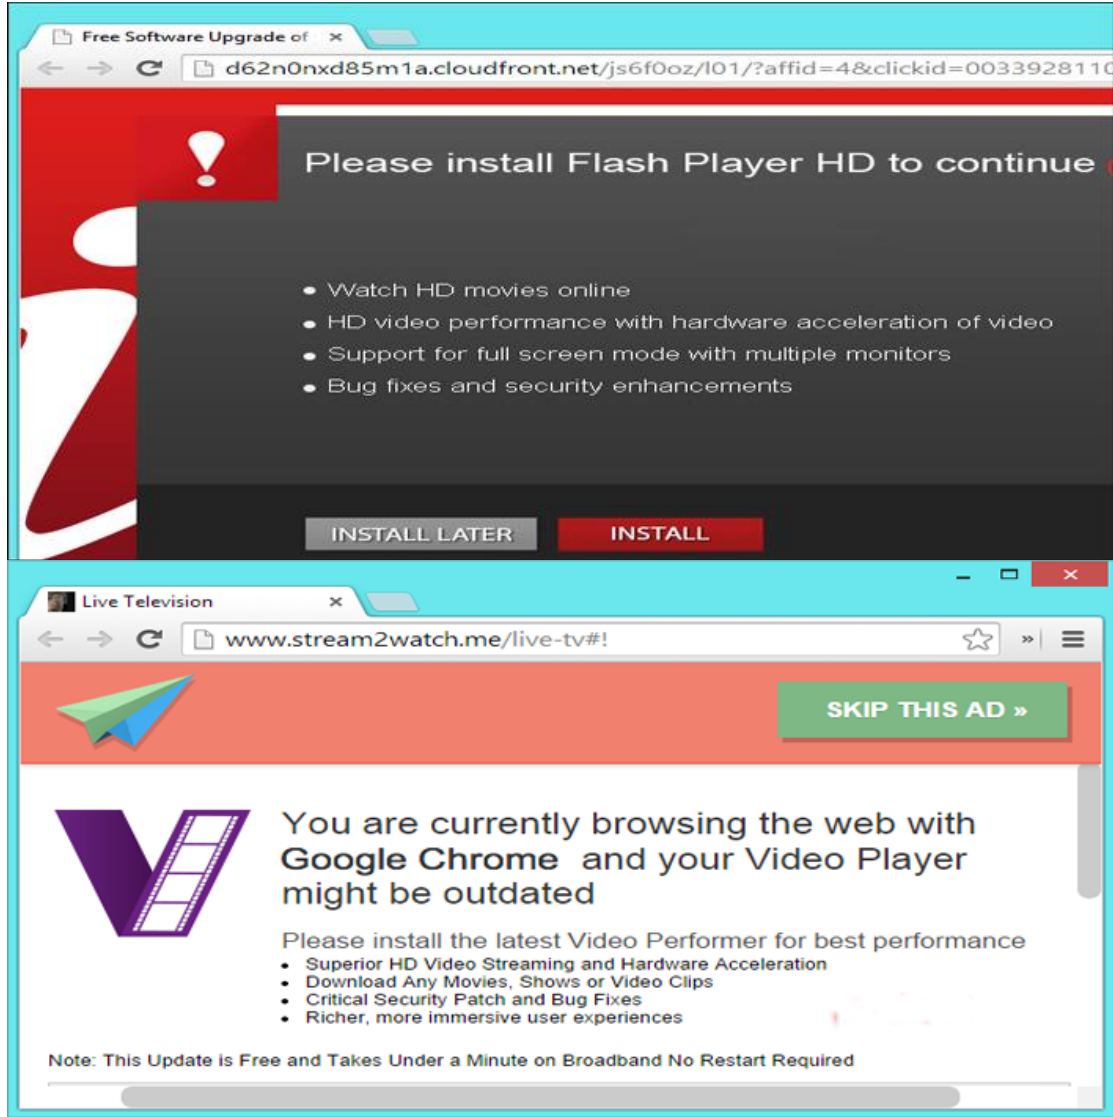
Free Software Upgrade of

d62n0nxd85m1a.cloudfront.net/js6f0oz/l01/?affid=4&clickid=00339281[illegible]

Please install Flash Player HD to continue

- Watch HD movies online
- HD video performance with hardware acceleration of video
- Support for full screen mode with multiple monitors
- Bug fixes and security enhancements

INSTALL LATER INSTALL

Live Television

www.stream2watch.me/live-tv#!

SKIP THIS AD »

You are currently browsing the web with Google Chrome and your Video Player might be outdated

Please install the latest Video Performer for best performance

- Superior HD Video Streaming and Hardware Acceleration
- Download Any Movies, Shows or Video Clips
- Critical Security Patch and Bug Fixes
- Richer, more immersive user experiences

Note: This Update is Free and Takes Under a Minute on Broadband No Restart Required